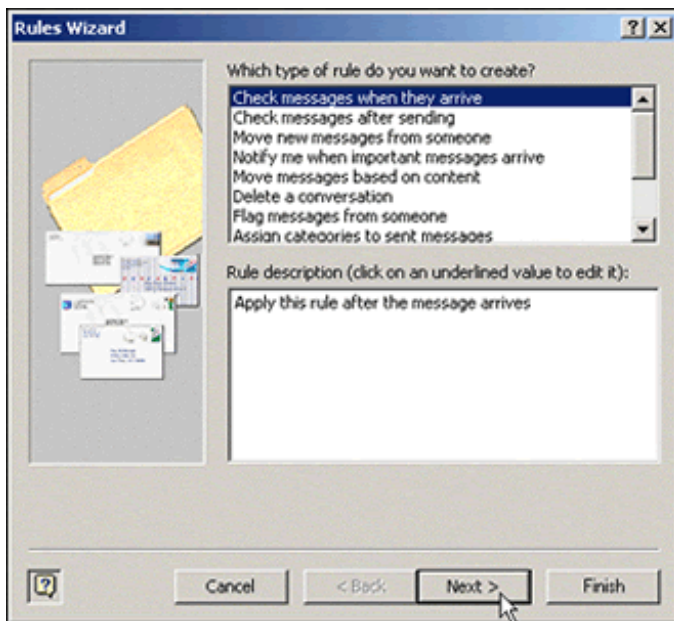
Rules Wizard

?

X

Which type of rule do you want to create?

Check messages when they arrive
Check messages after sending
Move new messages from someone
Notify me when important messages arrive
Move messages based on content
Delete a conversation
Flag messages from someone
Assign categories to sent messages

Rule description (click on an underlined value to edit it):

Apply this rule after the message arrives

Cancel

< Back

Next >

Finish